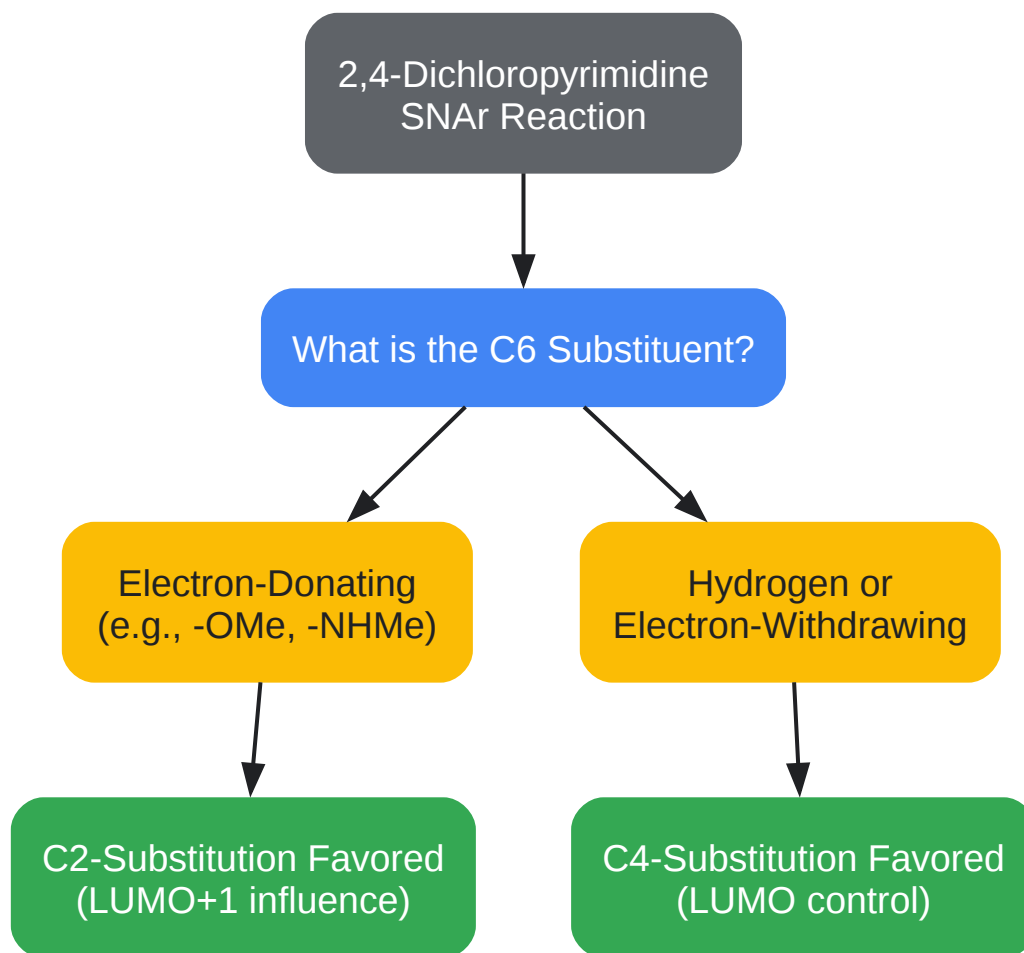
2,4-Dichloropyrimidine SNAr Reaction

What is the C6 Substituent?

Electron-Donating (e.g., -OMe, -NHMe)

Hydrogen or Electron-Withdrawing

C2-Substitution Favored (LUMO+1 influence)

C4-Substitution Favored (LUMO control)